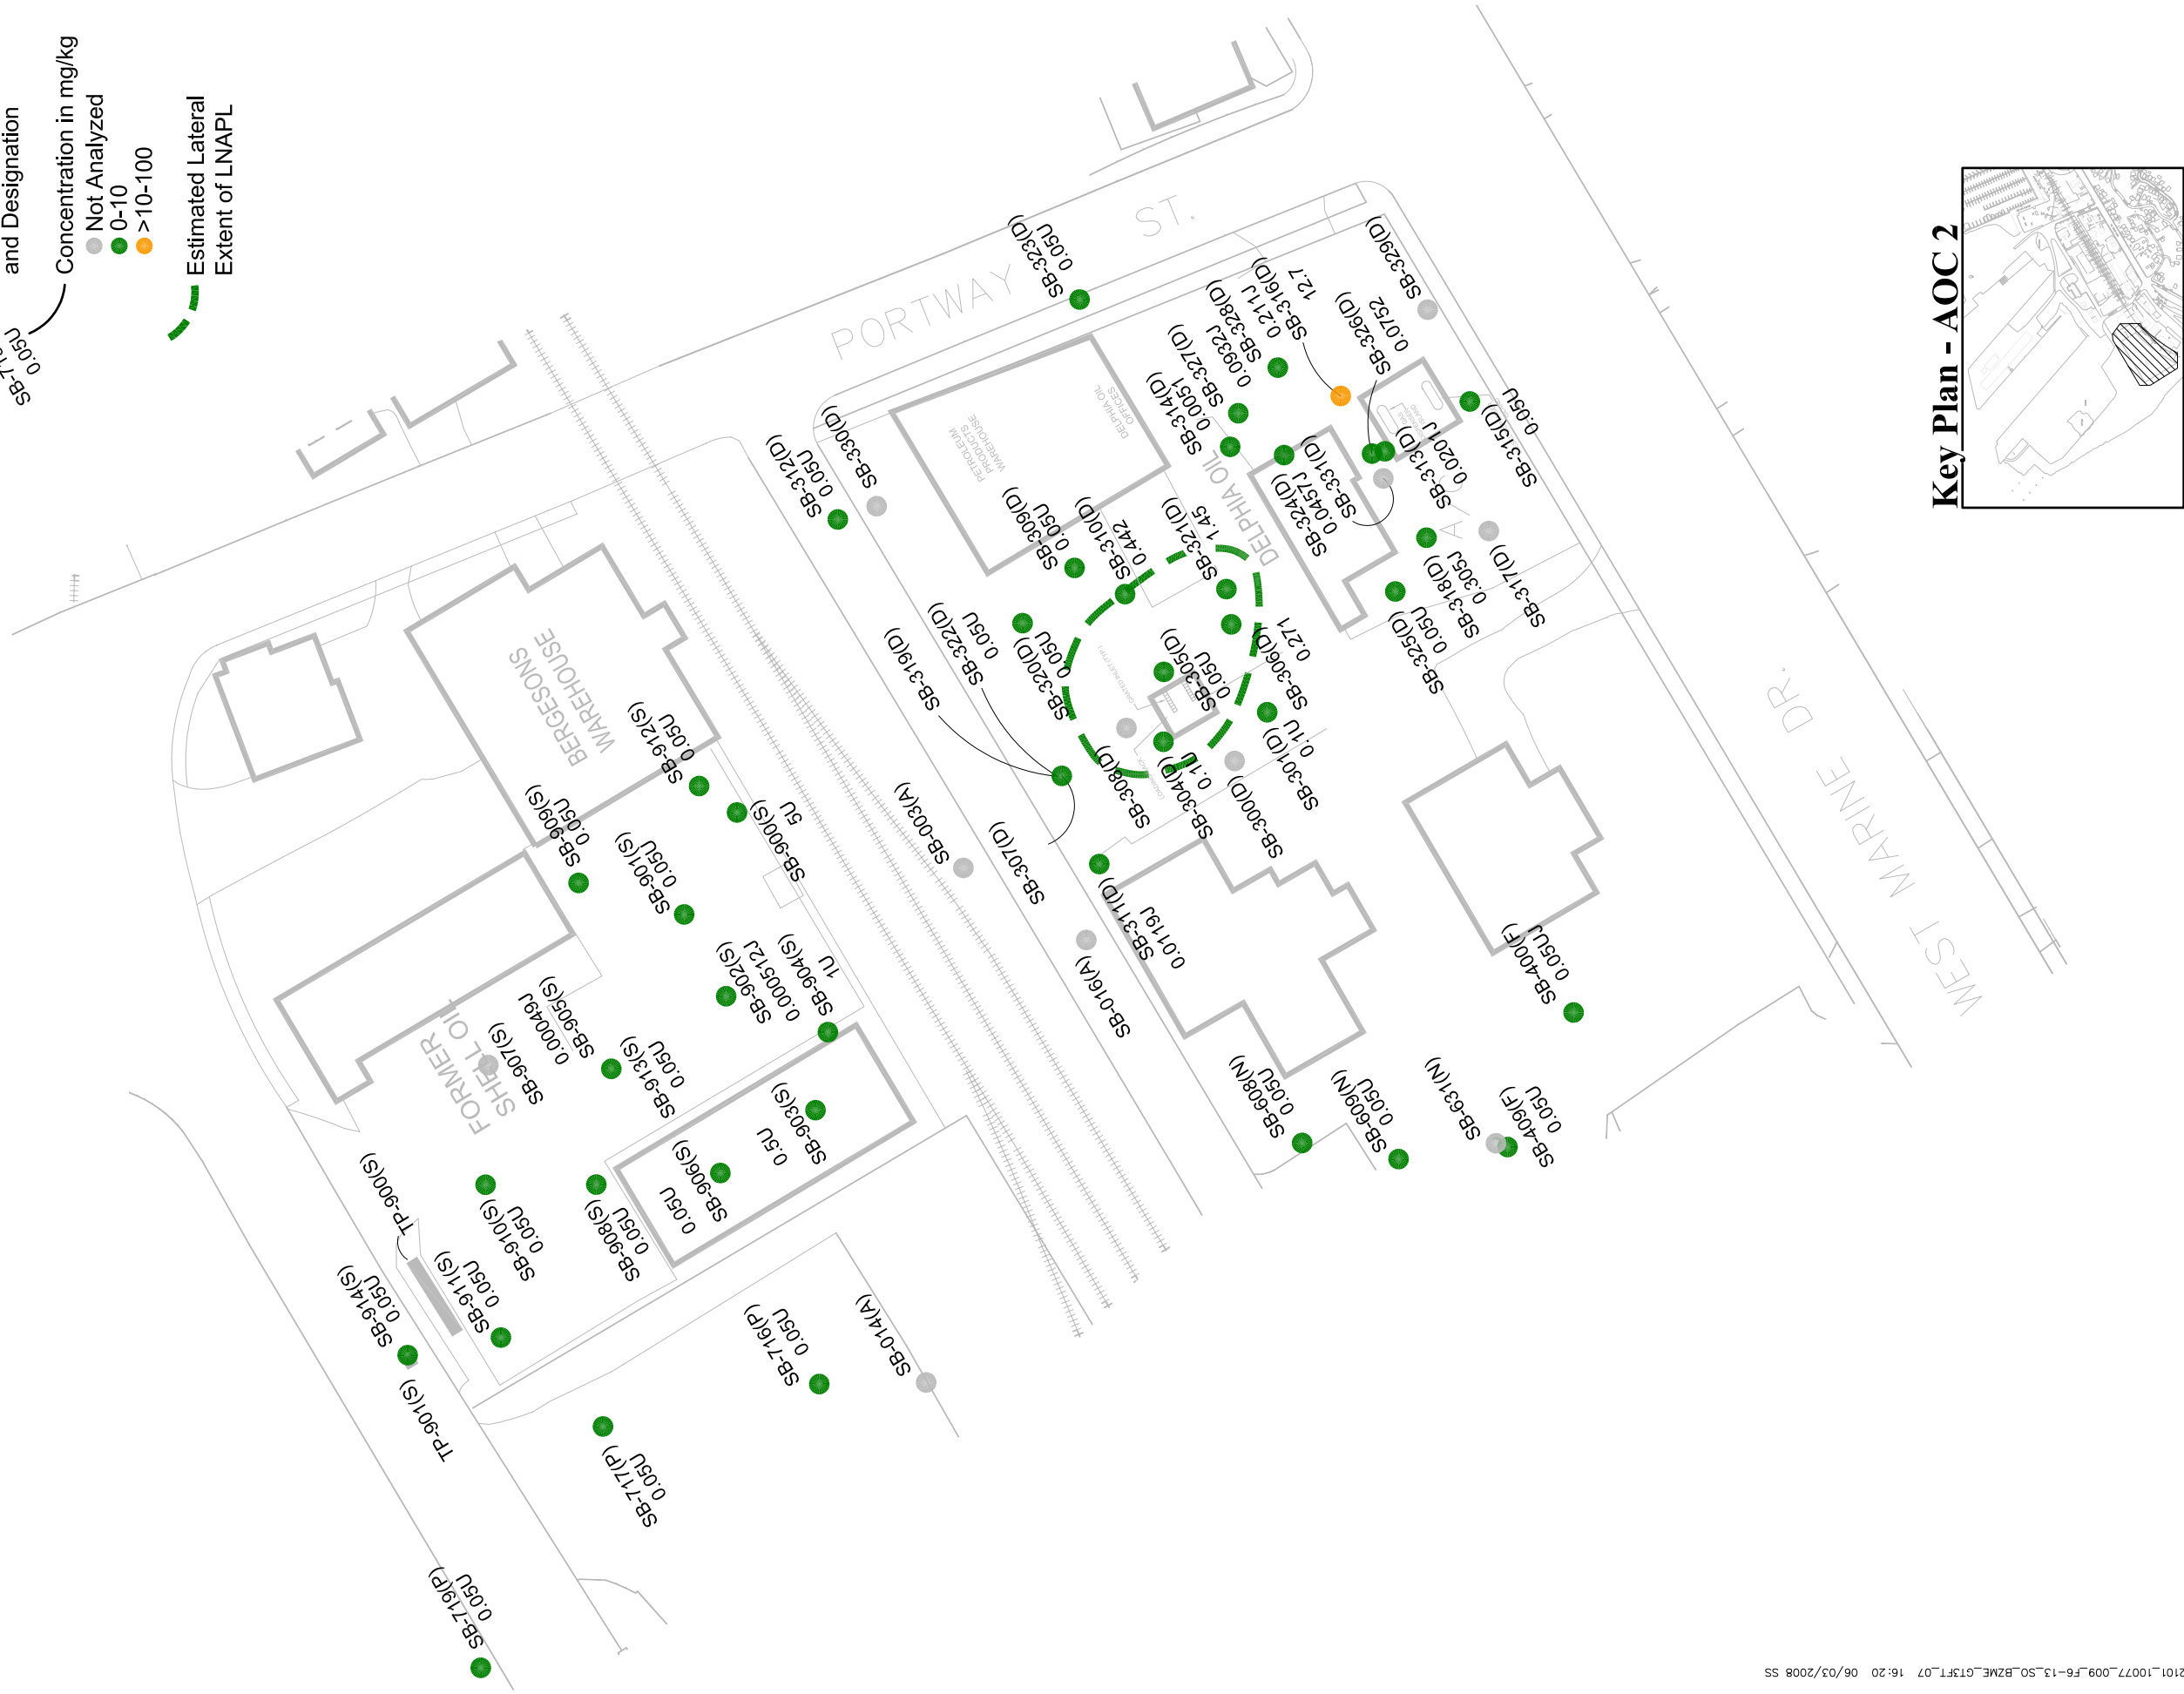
and Designation
Concentration in mg/kg
Not Analyzed
0-10
>10-100
Estimated Lateral Extent of LNAPL
SB-7
0.05U

Key Plan - AOC 2

PORTWAY ST.
WEST MARINE DR.
BERGESONS WAREHOUSE
FORMER SHELL OIL
DELPHIA OIL
DELPHIA OIL OFFICES
PETROLEUM PRODUCTS WAREHOUSE

SB-323(D) 0.05U
SB-329(D)
SB-316(D) 12.7
SB-328(D) 0.211J
SB-327(D) 0.0932J
SB-314(D) 0.0051J
SB-326(D) 0.0752
SB-315(D) 0.05U
SB-313(D) 0.0201J
SB-331(D)
SB-324(D) 0.0457J
SB-317(D)
SB-318(D) 0.305J
SB-325(D) 0.05U
SB-330(D)
SB-312(D) 0.05U
SB-309(D) 0.05U
SB-310(D) 0.442
SB-321(D) 1.45
SB-322(D) 0.05U
SB-319(D)
SB-320(D) 0.05U
SB-305(D) 0.05U
SB-306(D) 0.271
SB-301(D) 0.1U
SB-308(D)
SB-304(D) 0.1U
SB-300(D)
SB-003(A)
SB-307(D)
SB-311(D) 0.0119J
SB-016(A)
SB-400(F) 0.05U
SB-608(N) 0.05U
SB-609(N) 0.05U
SB-631(N)
SB-409(F) 0.05U
SB-912(S) 0.05U
SB-909(S) 0.05U
SB-900(S) 5U
SB-901(S) 0.05U
SB-904(S) 1U
SB-902(S) 0.000512J
SB-905(S) 0.000049J
SB-907(S)
SB-913(S) 0.05U
SB-903(S) 0.5U
SB-906(S) 0.05U
SB-908(S) 0.05U
SB-910(S) 0.05U
SB-911(S) 0.05U
TP-900(S)
SB-914(S) 0.05U
TP-901(S)
SB-716(P) 0.05U
SB-014(A)
SB-717(P) 0.05U
SB-719(P) 0.05U

2101_10077_009_F6-13_SO_BZME_GT3FT_07 16:20 06/03/2008 SS